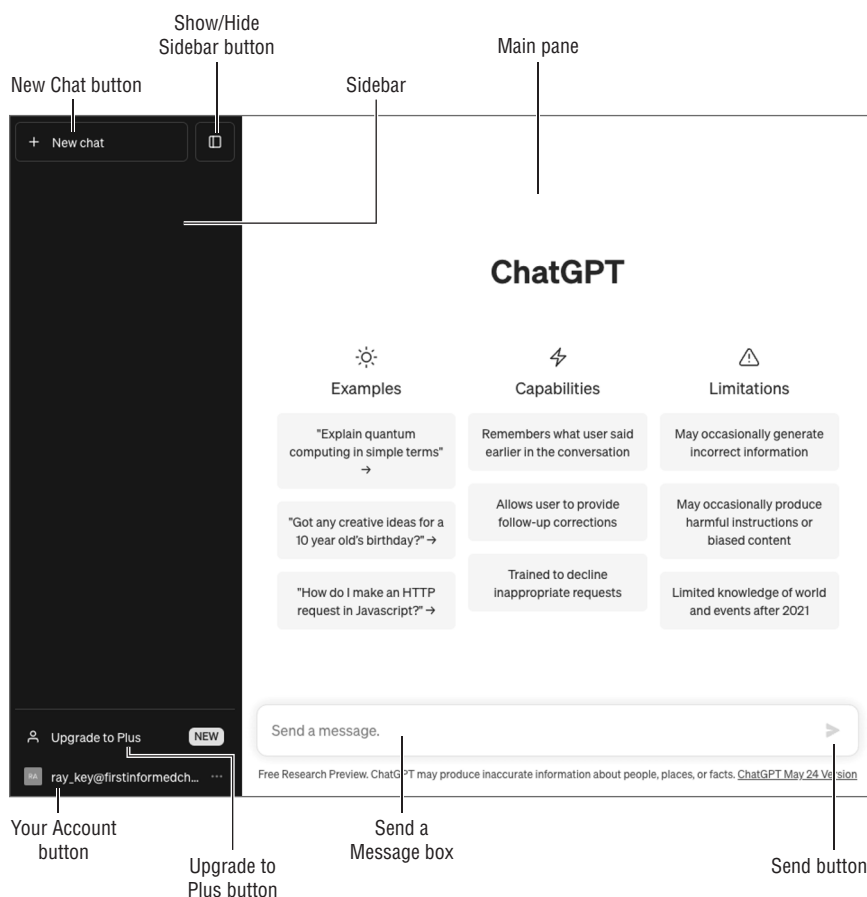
Show/Hide Sidebar button

Main pane

New Chat button

Sidebar

+ New chat

ChatGPT

Examples

Capabilities

Limitations

"Explain quantum computing in simple terms" →

Remembers what user said earlier in the conversation

May occasionally generate incorrect information

"Got any creative ideas for a 10 year old's birthday?" →

Allows user to provide follow-up corrections

May occasionally produce harmful instructions or biased content

"How do I make an HTTP request in Javascript?" →

Trained to decline inappropriate requests

Limited knowledge of world and events after 2021

Upgrade to Plus NEW

RA ray_key@firstinformedch... ···

Send a message.

Free Research Preview. ChatGPT may produce inaccurate information about people, places, or facts. ChatGPT May 24 Version

Your Account button

Upgrade to Plus button

Send a Message box

Send button